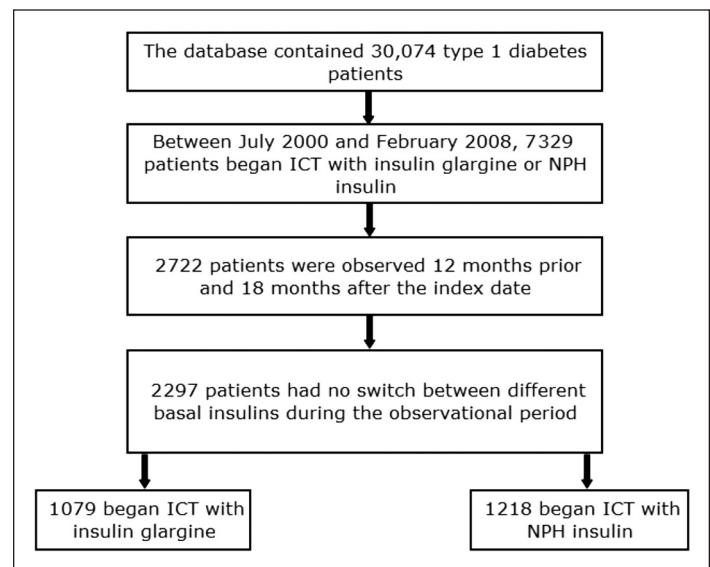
The database contained 30,074 type 1 diabetes patients

Between July 2000 and February 2008, 7329 patients began ICT with insulin glargine or NPH insulin

2722 patients were observed 12 months prior and 18 months after the index date

2297 patients had no switch between different basal insulins during the observational period

1079 began ICT with insulin glargine

1218 began ICT with NPH insulin